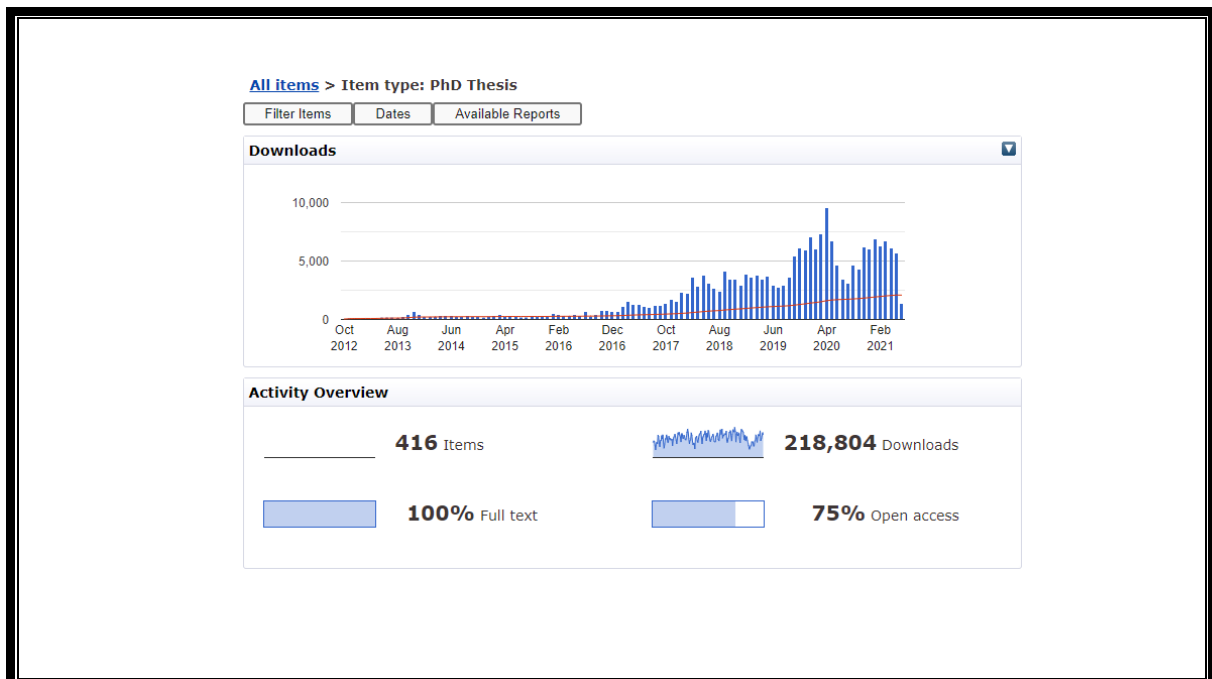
All items > Item type: PhD Thesis

Filter Items | Dates | Available Reports

Downloads

10,000
5,000
0

Oct 2012
Aug 2013
Jun 2014
Apr 2015
Feb 2016
Dec 2016
Oct 2017
Aug 2018
Jun 2019
Apr 2020
Feb 2021

Activity Overview

416 Items

218,804 Downloads

100% Full text

75% Open access